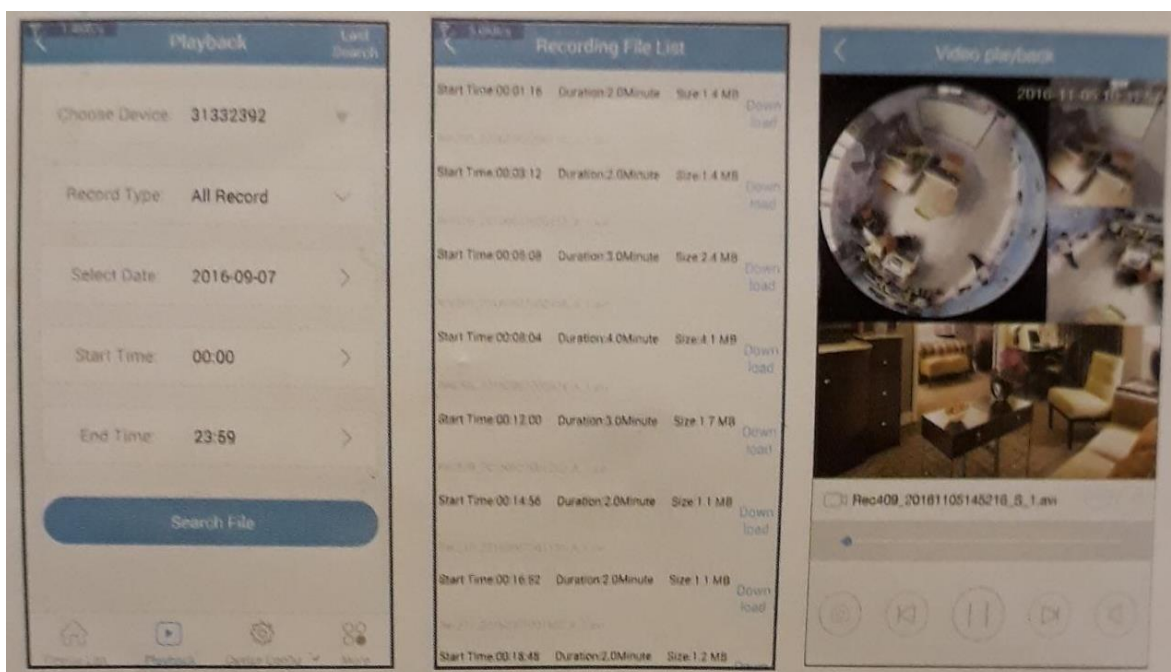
Playback

Last Search

Choose Device 31332392

Record Type All Record

Select Date 2016-09-07

Start Time 00:00

End Time 23:59

Search File

Recording File List

Start Time:00:01:16 Duration:2.0Minute Size:1.4 MB Down load

Start Time:00:03:12 Duration:2.0Minute Size:1.4 MB Down load

Start Time:00:05:08 Duration:3.0Minute Size:2.4 MB Down load

Start Time:00:08:04 Duration:4.0Minute Size:4.1 MB Down load

Start Time:00:12:00 Duration:3.0Minute Size:1.7 MB Down load

Start Time:00:14:56 Duration:2.0Minute Size:1.1 MB Down load

Start Time:00:16:52 Duration:2.0Minute Size:1.1 MB Down load

Start Time:00:18:48 Duration:2.0Minute Size:1.2 MB

Video playback

2016-11-05 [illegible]

Rec409_20161105145216_S_1.avi